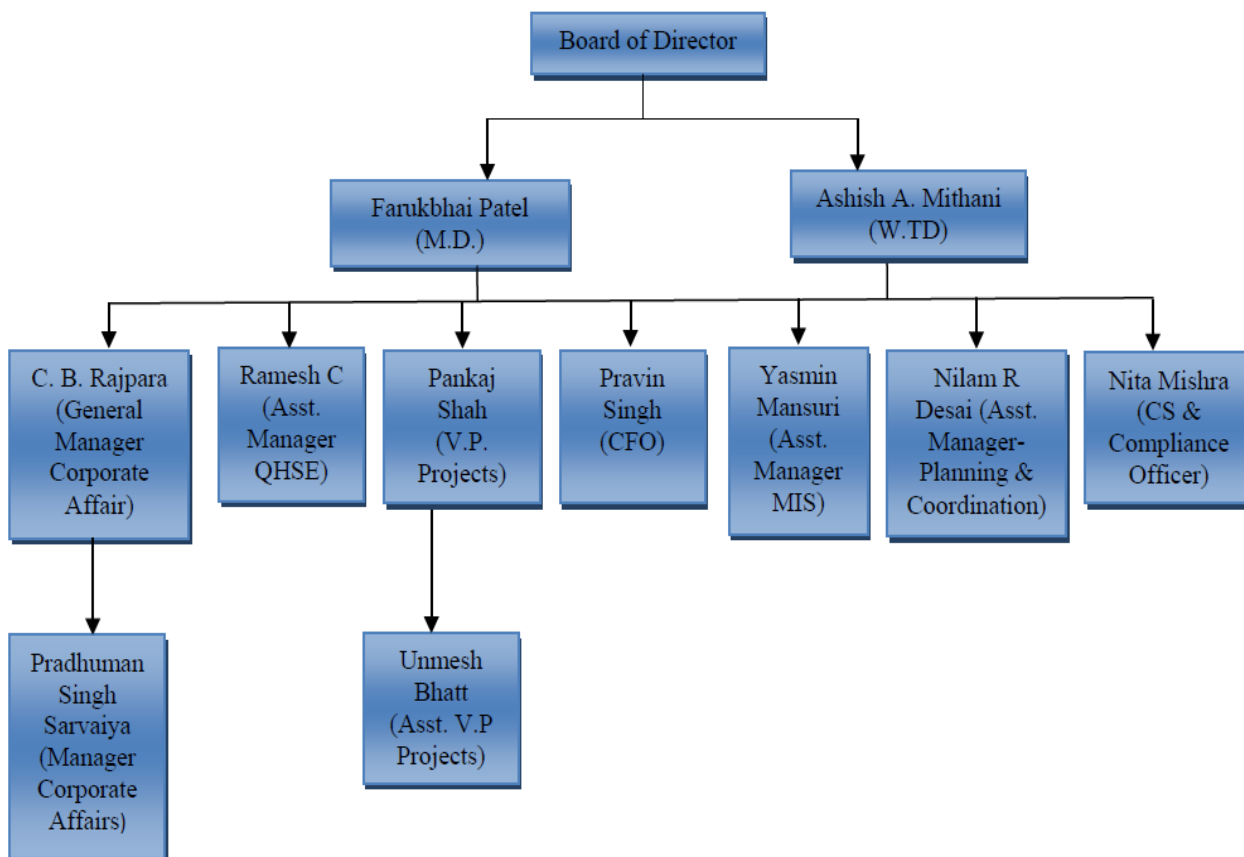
Board of Director

Farukbhai Patel (M.D.)

Ashish A. Mithani (W.TD)

C. B. Rajpara (General Manager Corporate Affair)

Ramesh C (Asst. Manager QHSE)

Pankaj Shah (V.P. Projects)

Pravin Singh (CFO)

Yasmin Mansuri (Asst. Manager MIS)

Nilam R Desai (Asst. Manager-Planning & Coordination)

Nita Mishra (CS & Compliance Officer)

Pradhuman Singh Sarvaiya (Manager Corporate Affairs)

Unmesh Bhatt (Asst. V.P Projects)